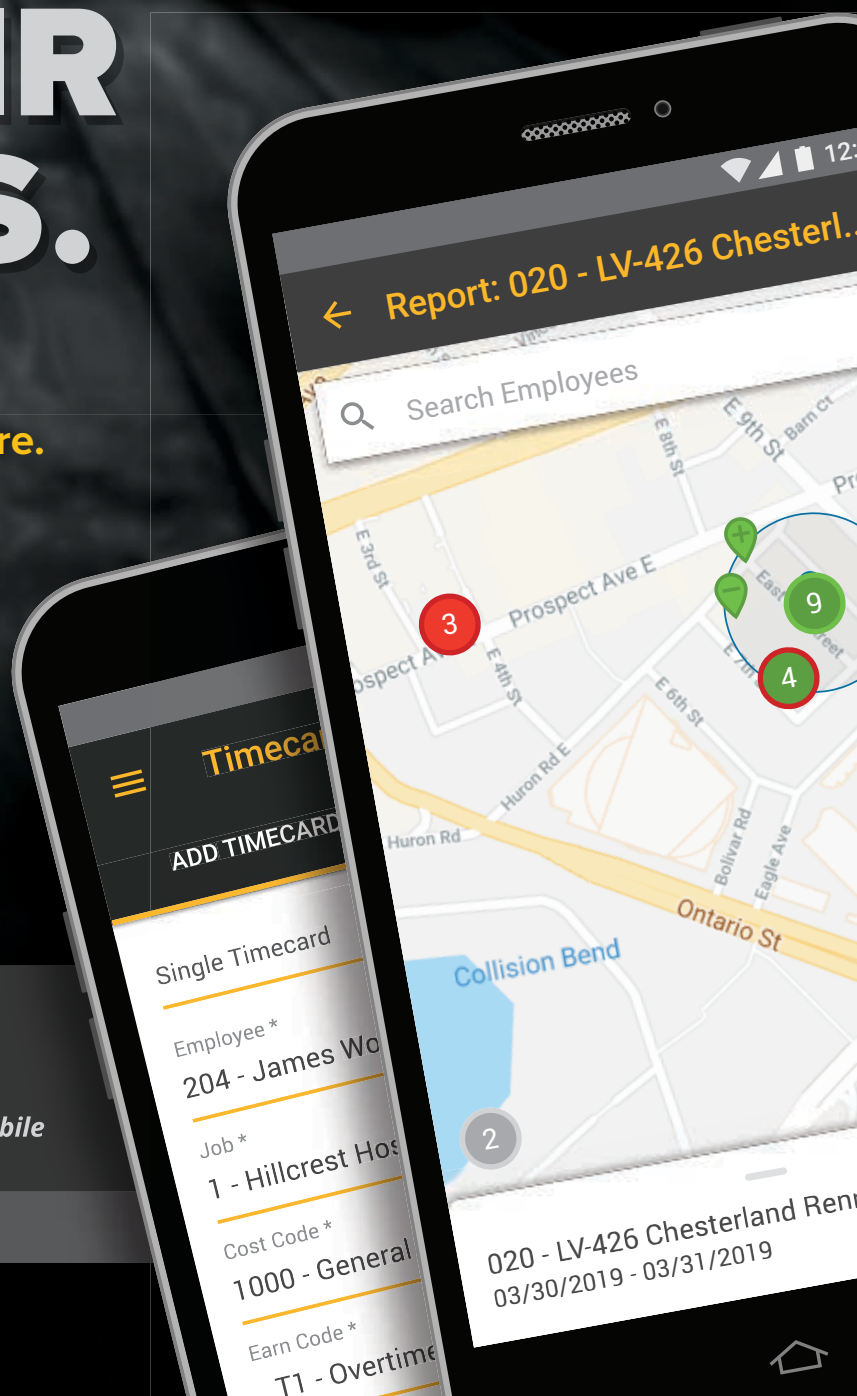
IR
S.

re.

bile

12:

Report: 020 - LV-426 Chesterl...

Search Employees

E 9th St
Barn Ct
E 8th St
Pro
E 3rd St
Prospect Ave E
Prospect Av
E 4th St
3
9
4
E 7th
E 6th St
Huron Rd E
Huron Rd
Bolivar Rd
Eagle Ave
Ontario St
Collision Bend
2

020 - LV-426 Chesterland Renn
03/30/2019 - 03/31/2019

Timecar
ADD TIMECARD

Single Timecard
Employee *
204 - James Wo
Job *
1 - Hillcrest Hos
Cost Code *
1000 - General
Earn Code *
T1 - Overtime